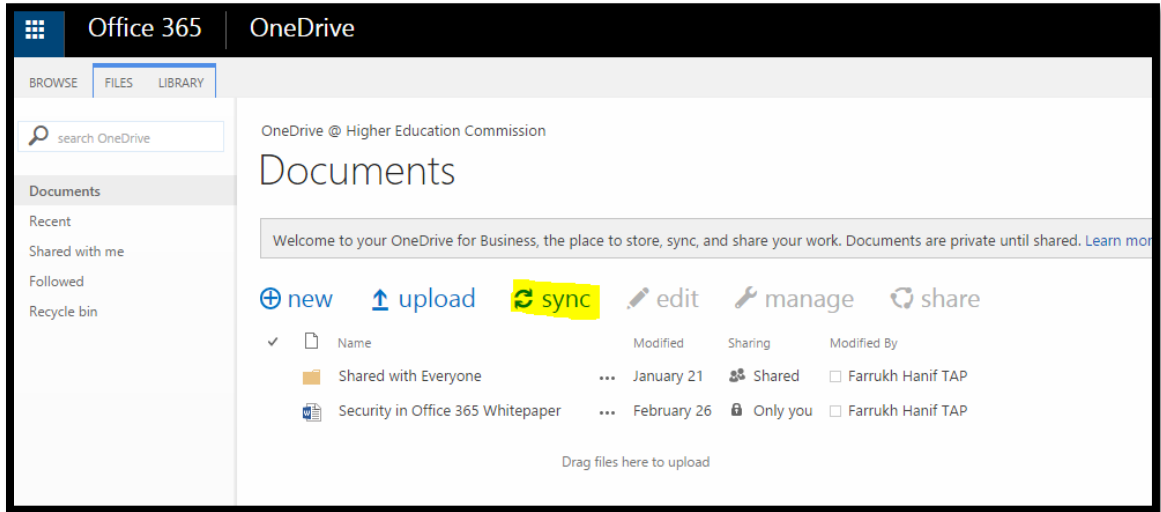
Office 365 OneDrive

BROWSE FILES LIBRARY

search OneDrive

Documents
Recent
Shared with me
Followed
Recycle bin

OneDrive @ Higher Education Commission

Documents

Welcome to your OneDrive for Business, the place to store, sync, and share your work. Documents are private until shared. Learn mor

⊕ new ↑ upload sync edit manage share

| ✓ | | Name | | Modified | Sharing | Modified By |
|---|---|---|---|---|---|---|
| | | Shared with Everyone | ... | January 21 | Shared | Farrukh Hanif TAP |
| | | Security in Office 365 Whitepaper | ... | February 26 | Only you | Farrukh Hanif TAP |

Drag files here to upload